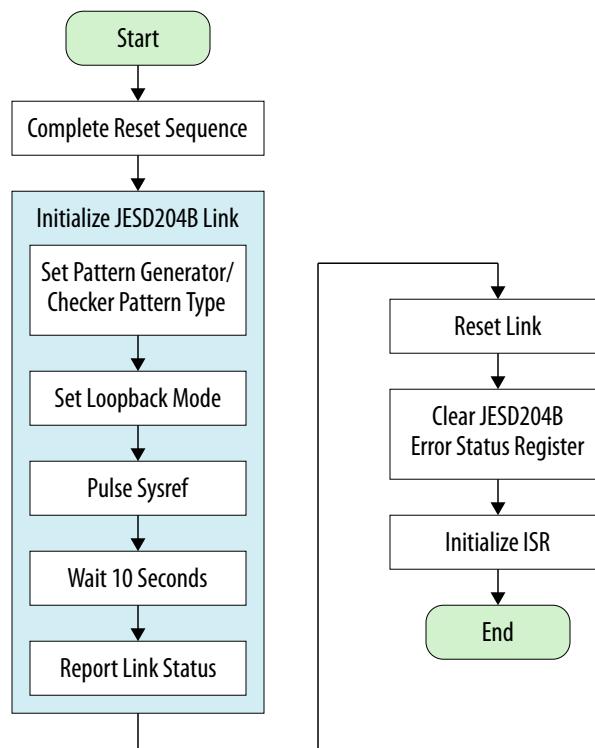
Start

Complete Reset Sequence

Initialize JESD204B Link

Set Pattern Generator/ Checker Pattern Type

Set Loopback Mode

Pulse Sysref

Wait 10 Seconds

Report Link Status

Reset Link

Clear JESD204B Error Status Register

Initialize ISR

End